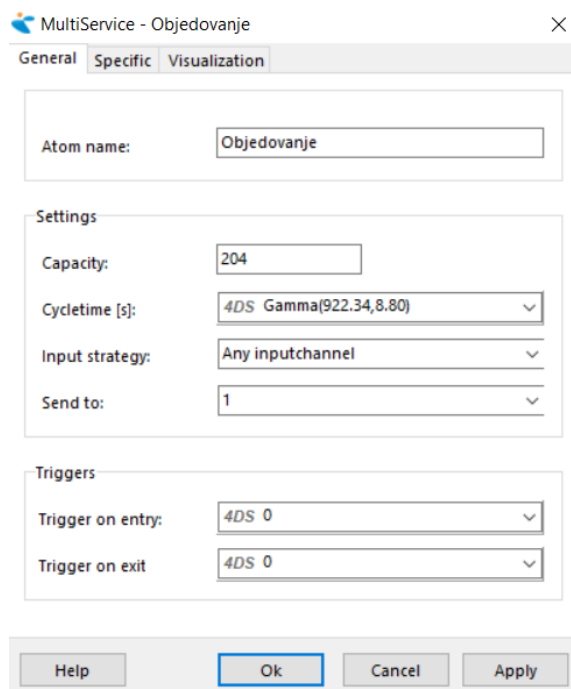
MultiService - Objedovanje

General | Specific | Visualization

Atom name: Objedovanje

Settings

Capacity: 204

Cycletime [s]: 4DS Gamma(922.34,8.80)

Input strategy: Any inputchannel

Send to: 1

Triggers

Trigger on entry: 4DS 0

Trigger on exit 4DS 0

Help | Ok | Cancel | Apply